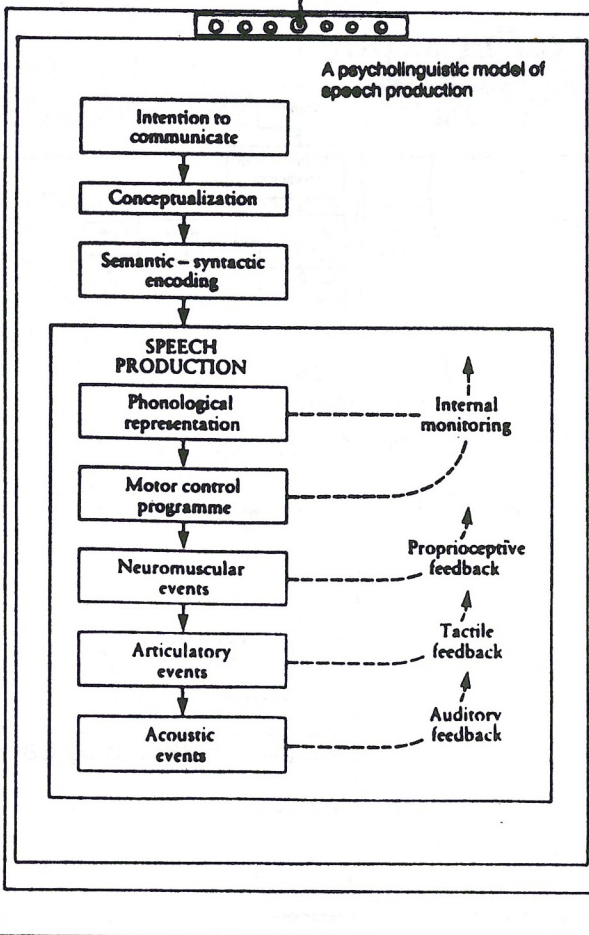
A psycholinguistic model of speech production

Intention to communicate

Conceptualization

Semantic – syntactic encoding

SPEECH PRODUCTION

Phonological representation

Internal monitoring

Motor control programme

Neuromuscular events

Proprioceptive feedback

Articulatory events

Tactile feedback

Acoustic events

Auditory feedback